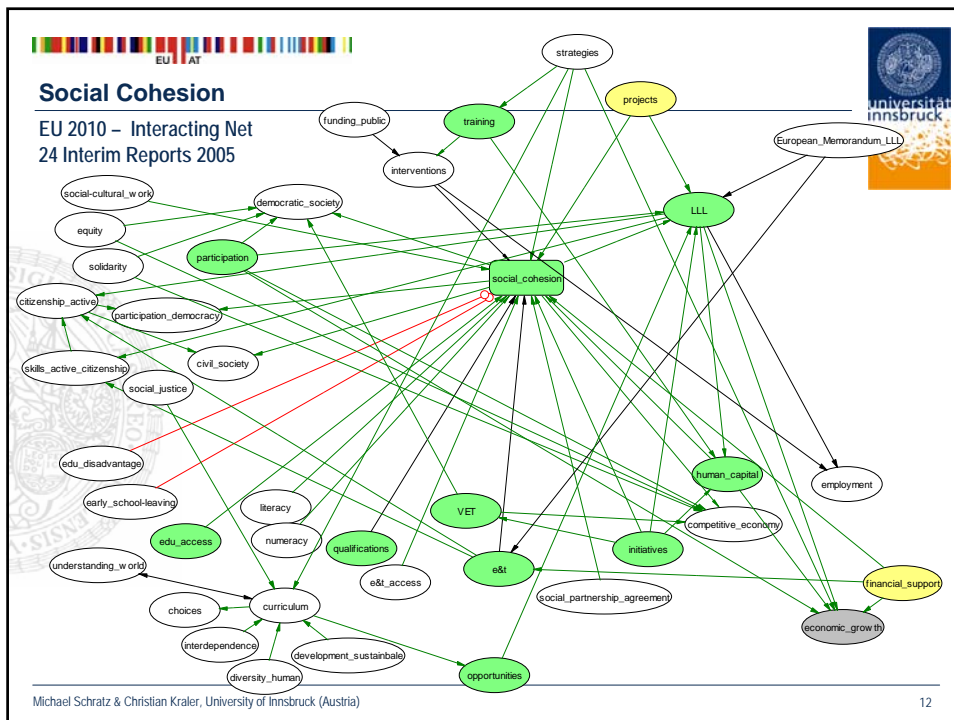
EU AT

Social Cohesion

EU 2010 – Interacting Net
24 Interim Reports 2005

universität innsbruck

strategies
projects
funding_public
training
European_Memorandum_LLL
interventions
social-cultural_w ork
democratic_society
LLL
equity
solidarity
participation
social_cohesion
citizenship_active
participation_democracy
civil_society
skills_active_citizenship
social_justice
edu_disadvantage
human_capital
employment
early_school-leaving
literacy
VET
competitive_economy
edu_access
numeracy
qualifications
initiatives
understanding_w orld
e&t_access
e&t
financial_support
social_partnership_agreement
choices
curriculum
economic_grow th
interdependence
development_sustainbale
diversity_human
opportunities

Michael Schratz & Christian Kraler, University of Innsbruck (Austria)

12